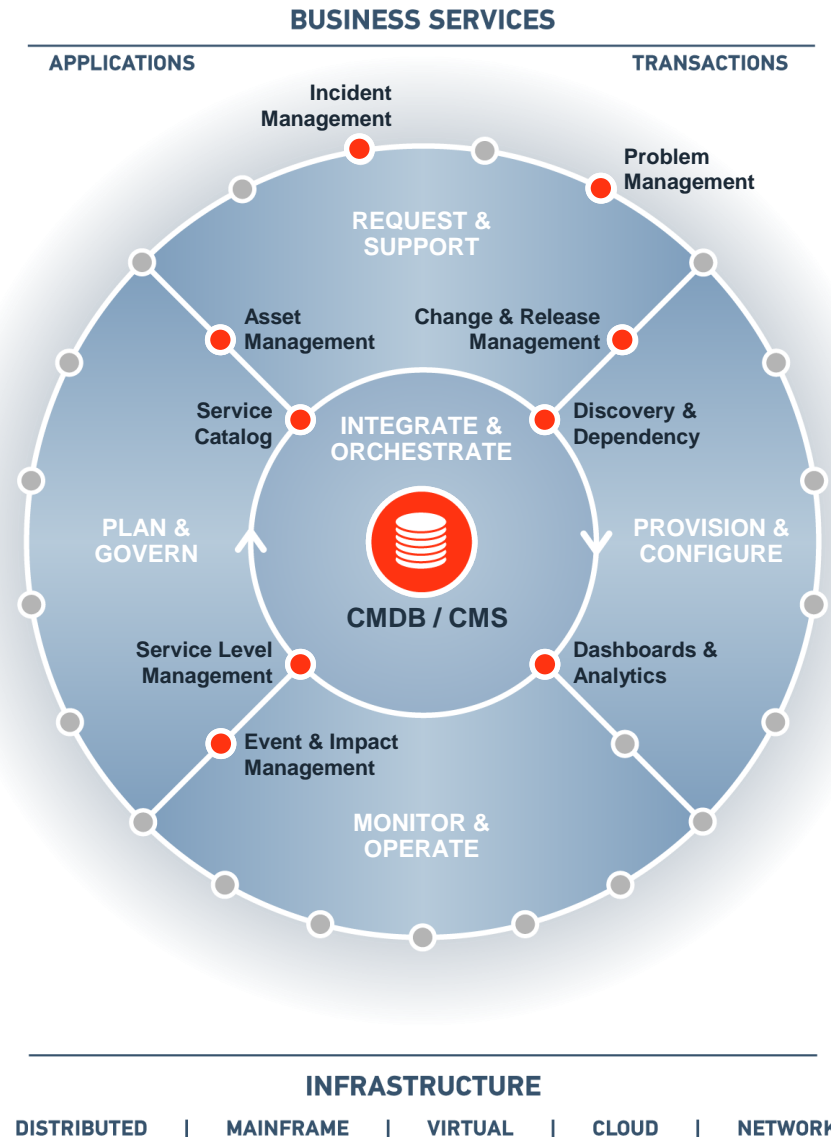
BUSINESS SERVICES

APPLICATIONS

TRANSACTIONS

Incident Management

Problem Management

REQUEST & SUPPORT

Asset Management

Change & Release Management

Service Catalog

INTEGRATE & ORCHESTRATE

Discovery & Dependency

PLAN & GOVERN

PROVISION & CONFIGURE

CMDB / CMS

Service Level Management

Dashboards & Analytics

Event & Impact Management

MONITOR & OPERATE

INFRASTRUCTURE

DISTRIBUTED | MAINFRAME | VIRTUAL | CLOUD | NETWORK